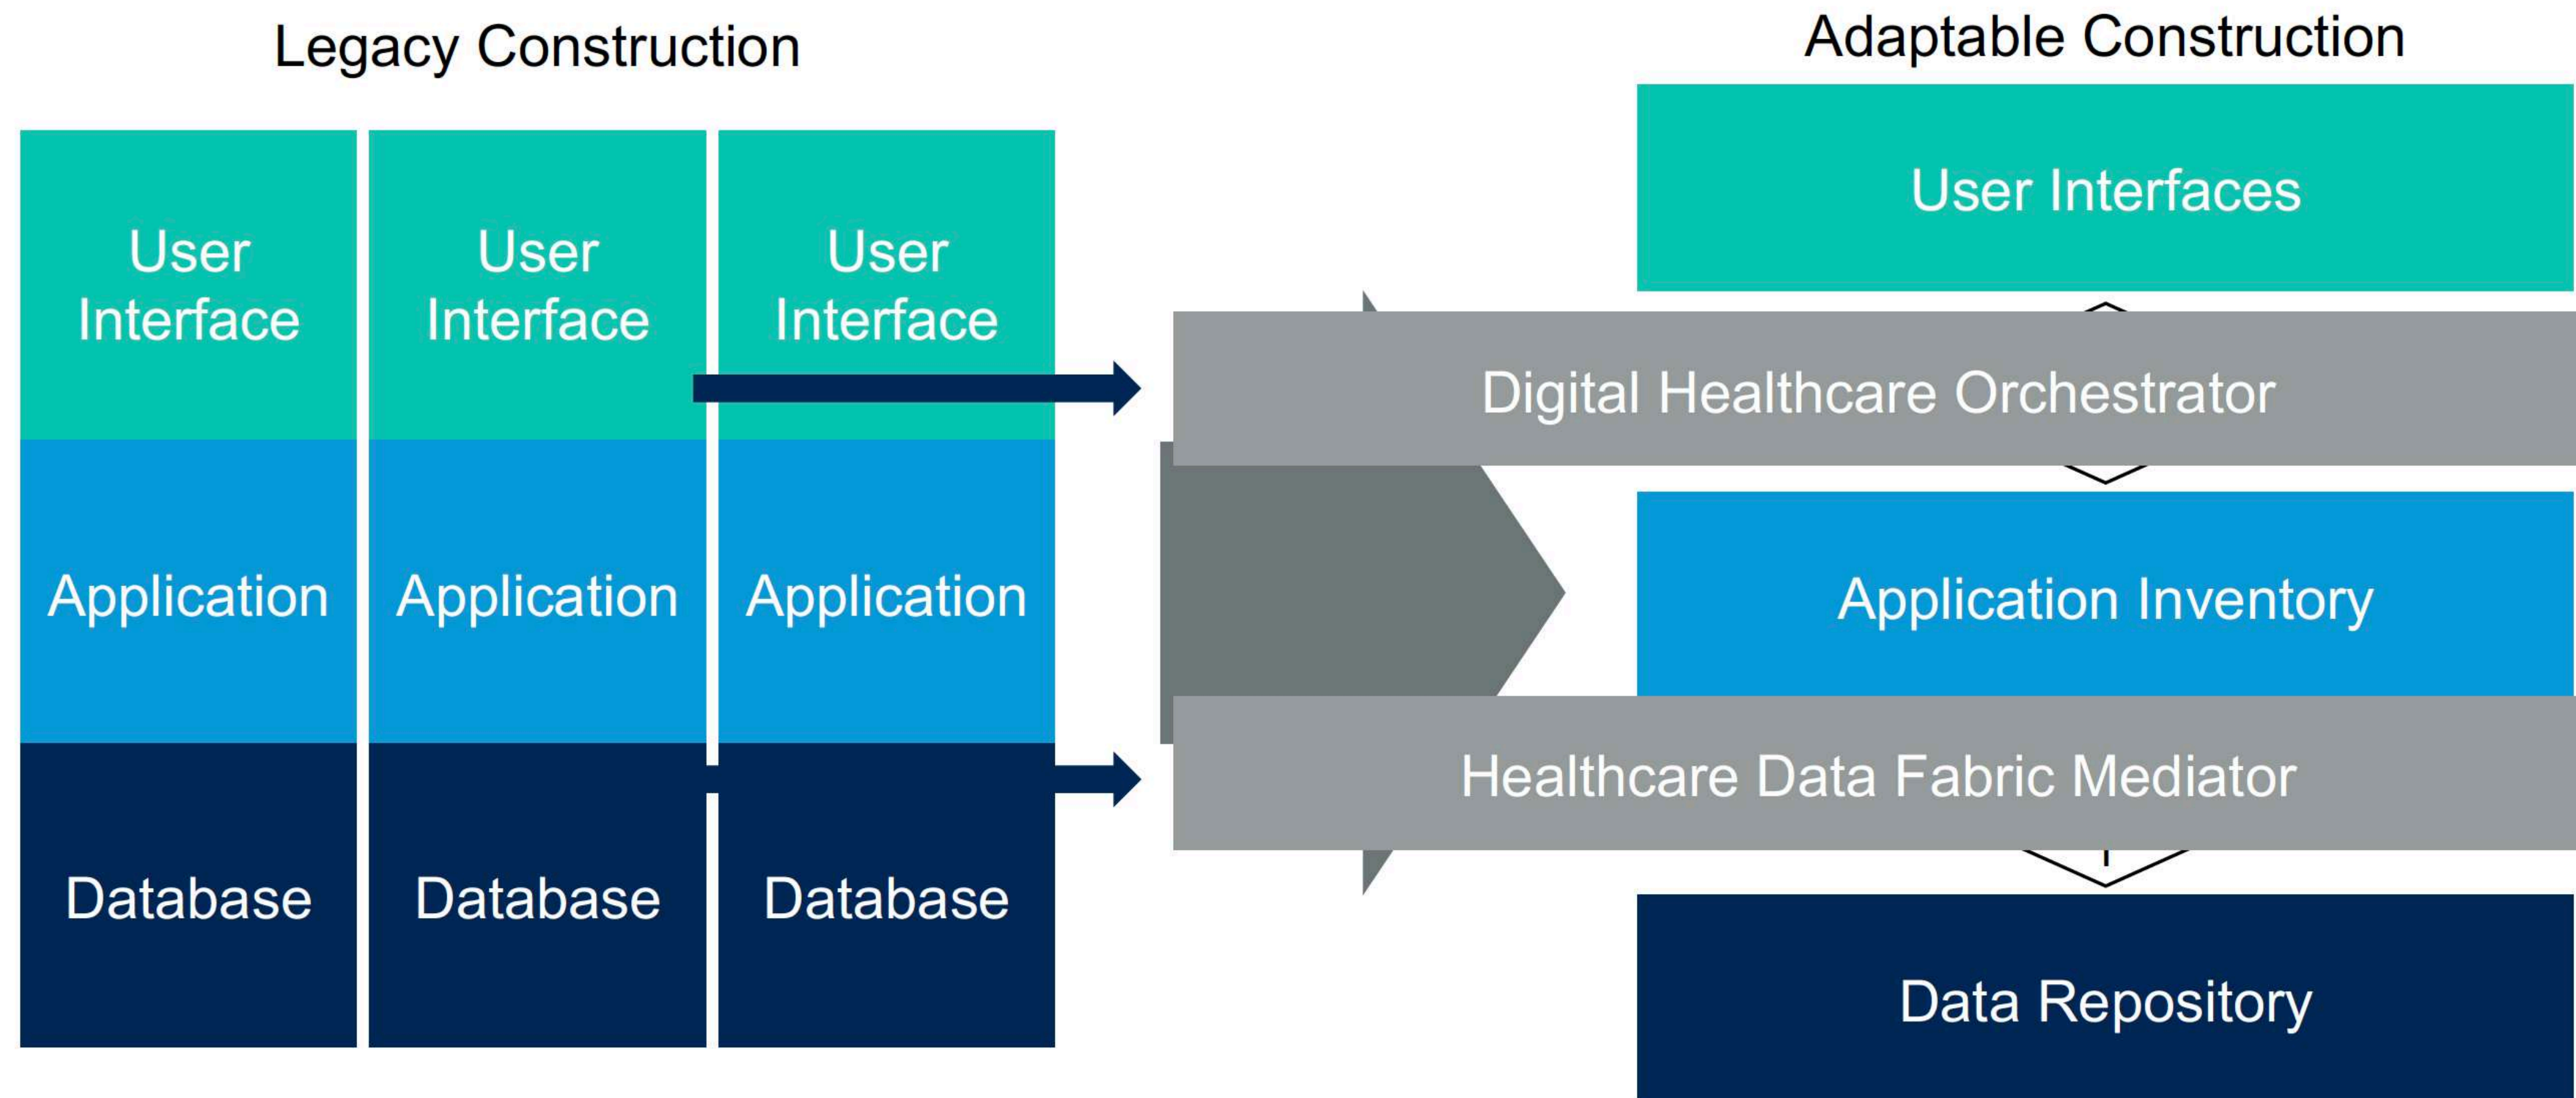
Legacy Construction

User Interface

Application

Database

User Interface

Application

Database

User Interface

Application

Database

Adaptable Construction

User Interfaces

Digital Healthcare Orchestrator

Application Inventory

Healthcare Data Fabric Mediator

Data Repository